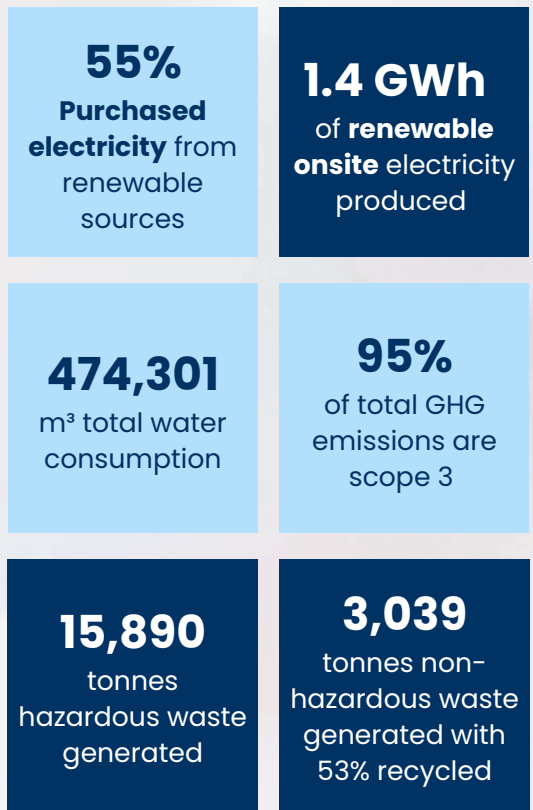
55%
Purchased electricity from renewable sources

1.4 GWh
of renewable onsite electricity produced

474,301
m³ total water consumption

95%
of total GHG emissions are scope 3

15,890
tonnes hazardous waste generated

3,039
tonnes non-hazardous waste generated with 53% recycled